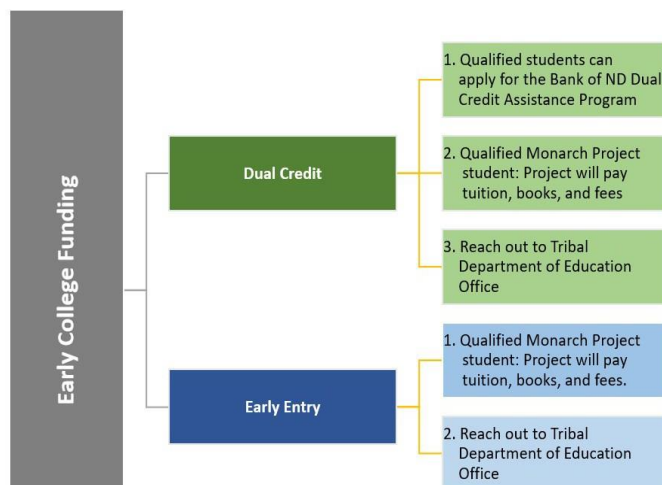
Early College Funding

Dual Credit

1. Qualified students can apply for the Bank of ND Dual Credit Assistance Program

2. Qualified Monarch Project student: Project will pay tuition, books, and fees

3. Reach out to Tribal Department of Education Office

Early Entry

1. Qualified Monarch Project student: Project will pay tuition, books, and fees.

2. Reach out to Tribal Department of Education Office